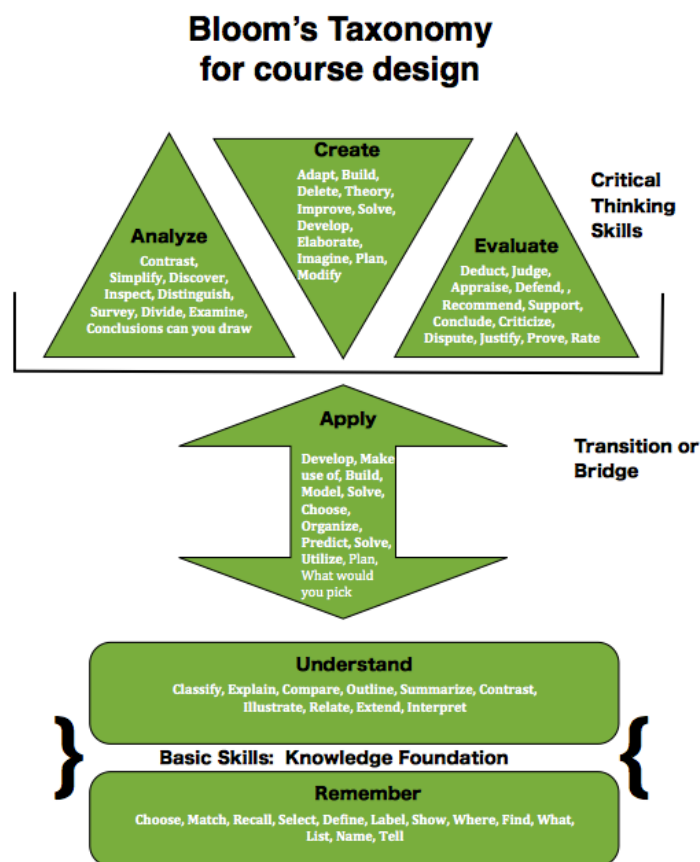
Bloom's Taxonomy for course design

Analyze
Contrast, Simplify, Discover, Inspect, Distinguish, Survey, Divide, Examine, Conclusions can you draw

Create
Adapt, Build, Delete, Theory, Improve, Solve, Develop, Elaborate, Imagine, Plan, Modify

Evaluate
Deduct, Judge, Appraise, Defend, , Recommend, Support, Conclude, Criticize, Dispute, Justify, Prove, Rate

Critical Thinking Skills

Apply
Develop, Make use of, Build, Model, Solve, Choose, Organize, Predict, Solve, Utilize, Plan, What would you pick

Transition or Bridge

Understand
Classify, Explain, Compare, Outline, Summarize, Contrast, Illustrate, Relate, Extend, Interpret

Basic Skills: Knowledge Foundation

Remember
Choose, Match, Recall, Select, Define, Label, Show, Where, Find, What, List, Name, Tell